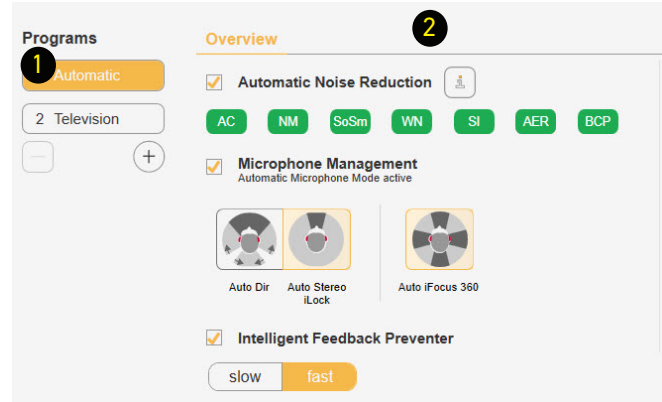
Programs

1 Automatic

2 Television

—   +

Overview

2

Automatic Noise Reduction

AC   NM   SoSm   WN   SI   AER   BCP

Microphone Management
Automatic Microphone Mode active

Auto Dir   Auto Stereo iLock   Auto iFocus 360

Intelligent Feedback Preventer

slow   fast